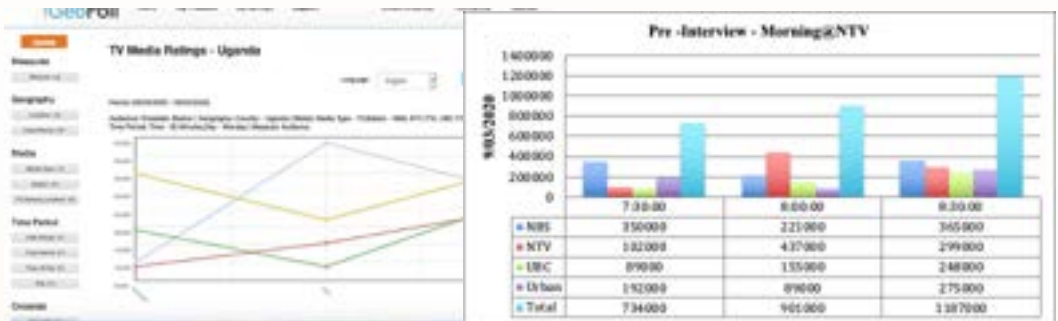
iGeoPoll

TV Media Ratings - Uganda

Geography

Media

Time Period

Pre -Interview - Morning@NTV

1400000
1200000
1000000
800000
600000
400000
200000
0

9/03/2020

| | 7:30:00 | 8:00:00 | 8:30:00 |
|---|---|---|---|
| NBS | 350000 | 221000 | 365000 |
| NTV | 102000 | 437000 | 299000 |
| UBC | 89000 | 155000 | 248000 |
| Urban | 192000 | 89000 | 275000 |
| Total | 734000 | 901000 | 1187000 |